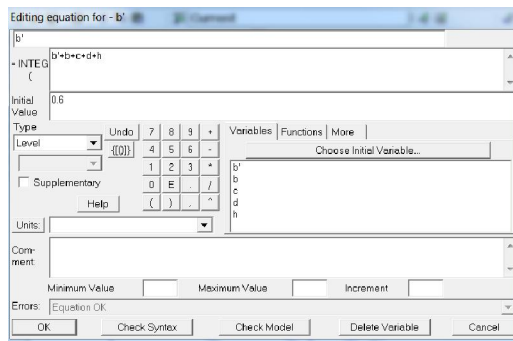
Editing equation for - b' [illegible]

b'

= INTEG (

b'+b+c+d+h

Initial Value

0.6

Type

Level

Undo

7 8 9 +

4 5 6 -

1 2 3 *

0 E . /

( ) , ^

-[()]}

Supplementary

Help

Variables | Functions | More

Choose Initial Variable...

b'
b
c
d
h

Units:

Comment

Minimum Value

Maximum Value

Increment

Errors: Equation OK

OK

Check Syntax

Check Model

Delete Variable

Cancel